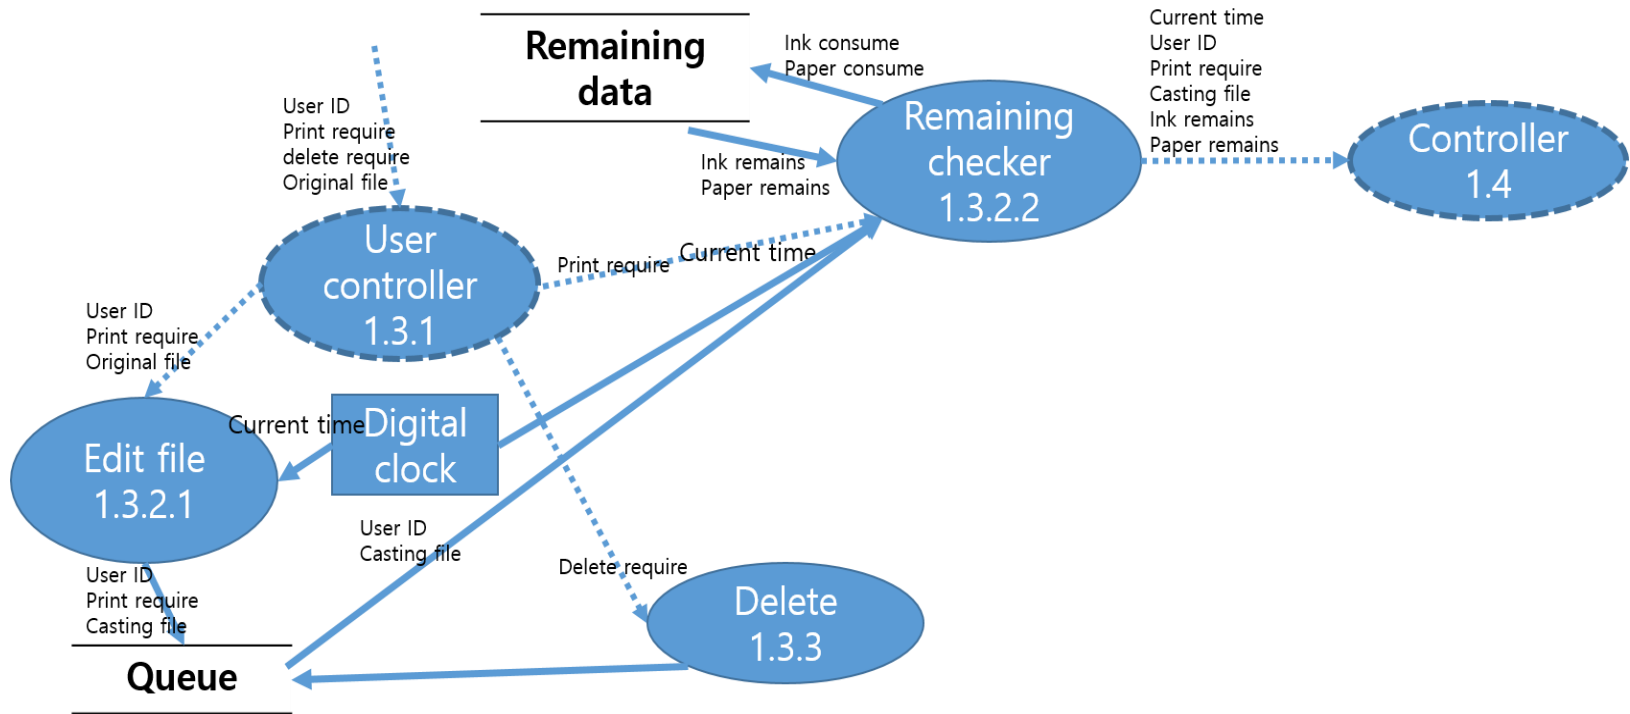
Remaining data

Ink consume
Paper consume

Current time
User ID
Print require
Casting file
Ink remains
Paper remains

Remaining checker 1.3.2.2

Controller 1.4

Ink remains
Paper remains

User ID
Print require
delete require
Original file

User controller 1.3.1

Print require

Current time

User ID
Print require
Original file

Edit file 1.3.2.1

Current time

Digital clock

User ID
Casting file

Delete require

Delete 1.3.3

User ID
Print require
Casting file

Queue